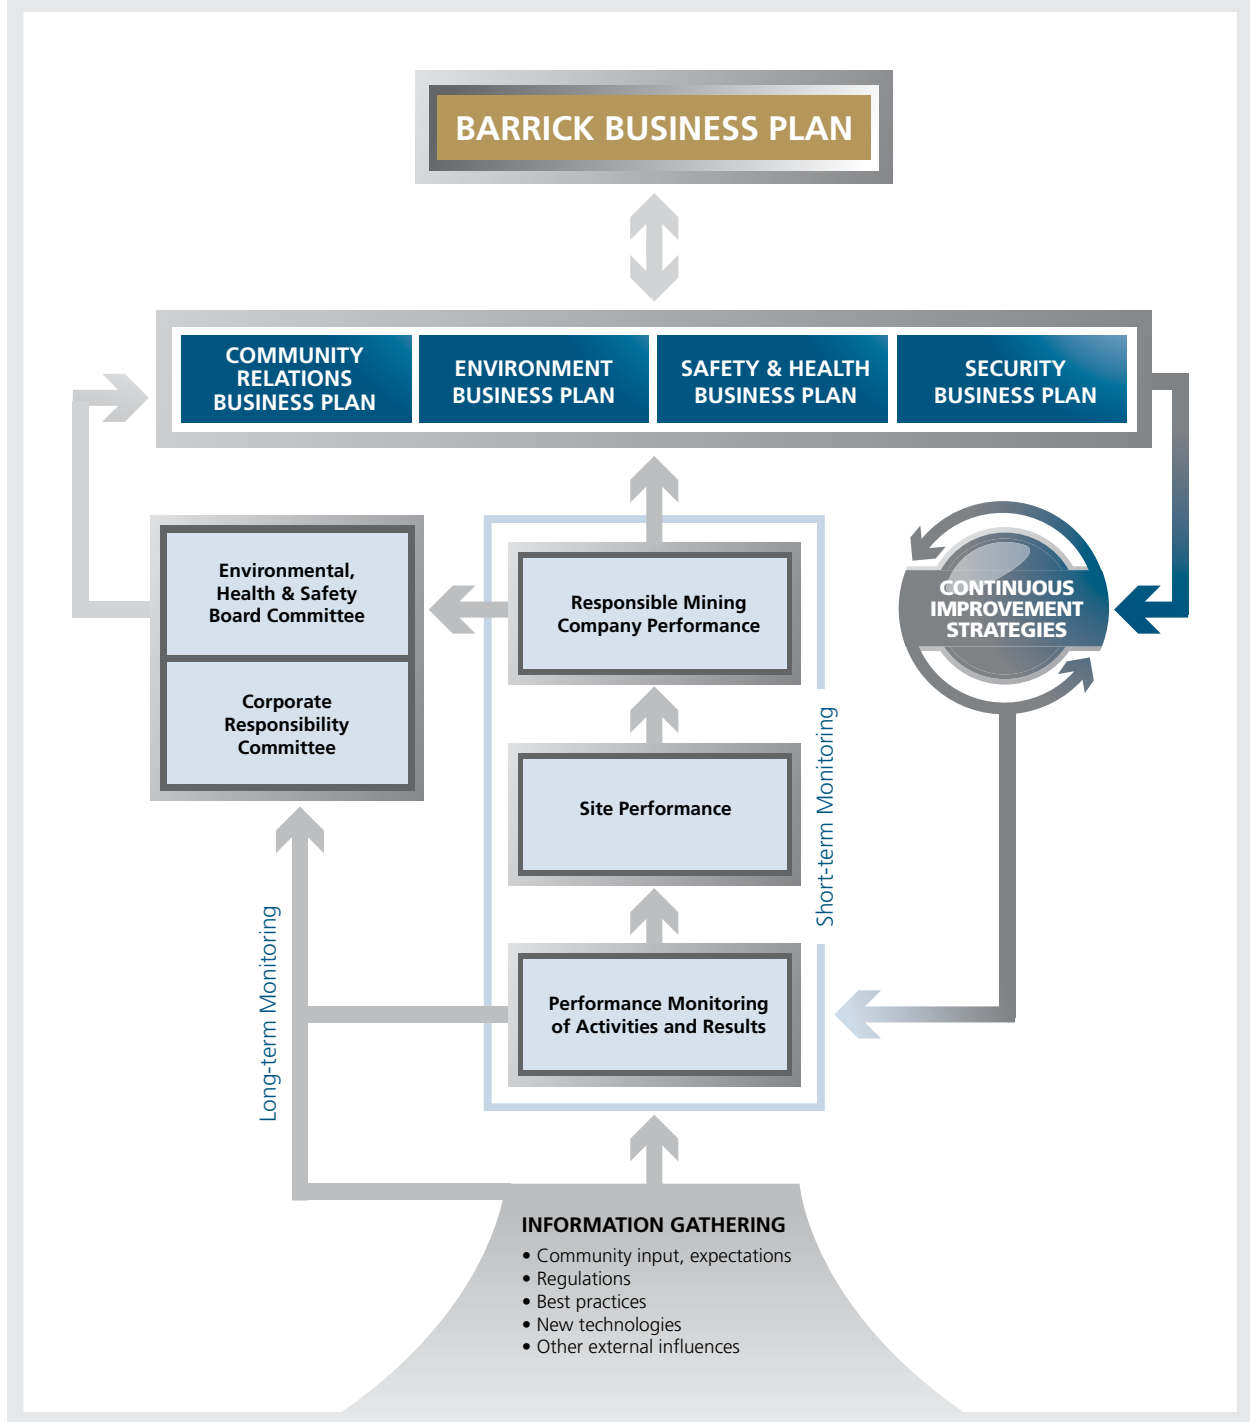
BARRICK BUSINESS PLAN

COMMUNITY RELATIONS BUSINESS PLAN

ENVIRONMENT BUSINESS PLAN

SAFETY & HEALTH BUSINESS PLAN

SECURITY BUSINESS PLAN

Environmental, Health & Safety Board Committee

Corporate Responsibility Committee

Responsible Mining Company Performance

Site Performance

Performance Monitoring of Activities and Results

CONTINUOUS IMPROVEMENT STRATEGIES

Short-term Monitoring

Long-term Monitoring

INFORMATION GATHERING
• Community input, expectations
• Regulations
• Best practices
• New technologies
• Other external influences